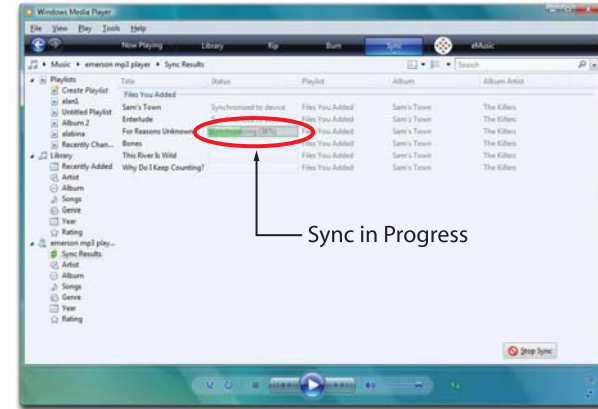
Windows Media Player

File View Play Tools Help

Now Playing Library Rip Burn Sync eMusic

Music ▸ emerson mp3 player ▸ Sync Results

Search

Playlists
Create Playlist
alan1
Untitled Playlist
Album 2
alabina
Recently Chan...
Library
Recently Added
Artist
Album
Songs
Genre
Year
Rating
emerson mp3 play...
Sync Results
Artist
Album
Songs
Genre
Year
Rating

| Title | Status | Playlist | Album | Album Artist |
|---|---|---|---|---|
| Files You Added | | | | |
| Sam's Town | Synchronized to device | Files You Added | Sam's Town | The Killers |
| Enterlude | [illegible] | Files You Added | Sam's Town | The Killers |
| For Reasons Unknown | Synchronizing (38%) | Files You Added | Sam's Town | The Killers |
| Bones | | Files You Added | Sam's Town | The Killers |
| This River Is Wild | | Files You Added | Sam's Town | The Killers |
| Why Do I Keep Counting? | | Files You Added | Sam's Town | The Killers |

Sync in Progress

Stop Sync